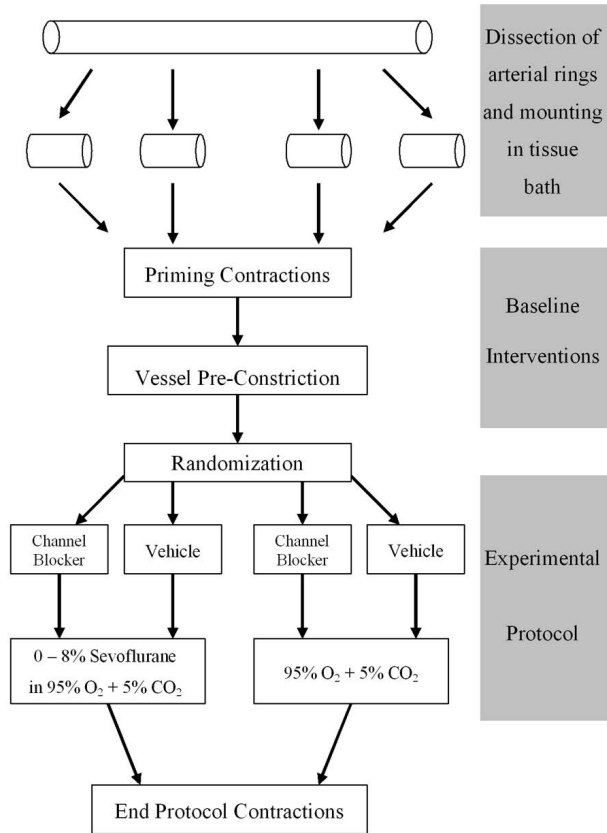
Dissection of arterial rings and mounting in tissue bath

Priming Contractions

Baseline Interventions

Vessel Pre-Constriction

Randomization

Channel Blocker

Vehicle

Channel Blocker

Vehicle

Experimental Protocol

0 – 8% Sevoflurane in 95% $O_2$ + 5% $CO_2$

95% $O_2$ + 5% $CO_2$

End Protocol Contractions